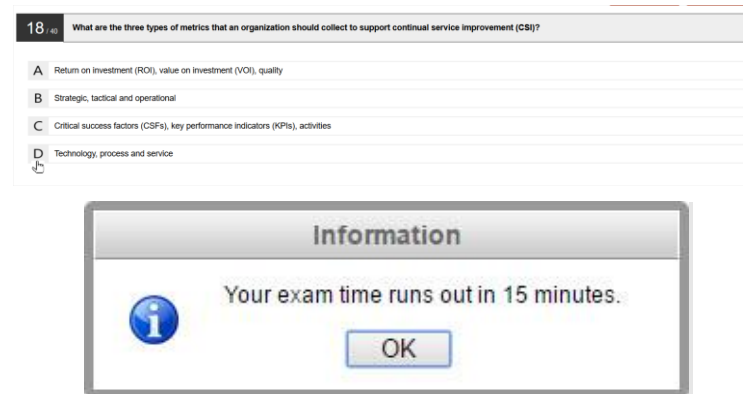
18 / 40 What are the three types of metrics that an organization should collect to support continual service improvement (CSI)?

A Return on investment (ROI), value on investment (VOI), quality

B Strategic, tactical and operational

C Critical success factors (CSFs), key performance indicators (KPIs), activities

D Technology, process and service

Information

Your exam time runs out in 15 minutes.

OK